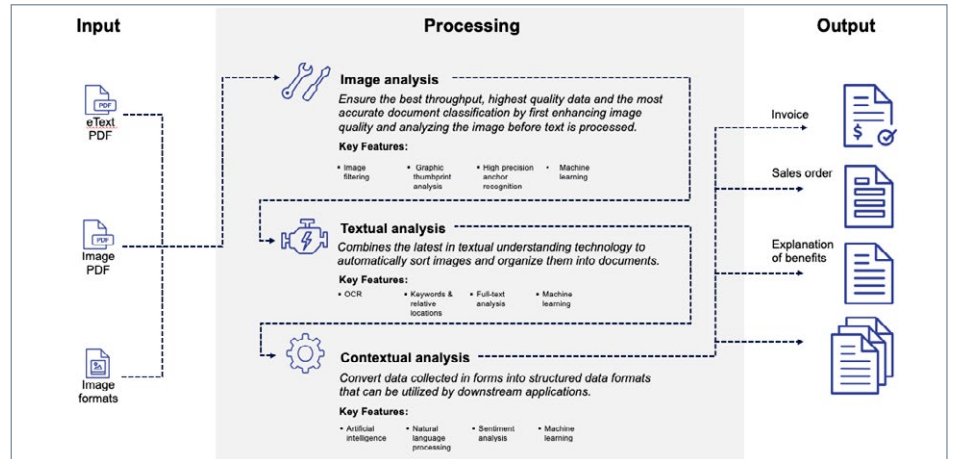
Input

PDF
eText PDF

PDF
Image PDF

Image formats

Processing

Image analysis
Ensure the best throughput, highest quality data and the most accurate document classification by first enhancing image quality and analyzing the image before text is processed.
Key Features:
• Image filtering
• Graphic thumbprint analysis
• High precision anchor recognition
• Machine learning

Textual analysis
Combines the latest in textual understanding technology to automatically sort images and organize them into documents.
Key Features:
• OCR
• Keywords & relative locations
• Full-text analysis
• Machine learning

Contextual analysis
Convert data collected in forms into structured data formats that can be utilized by downstream applications.
Key Features:
• Artificial intelligence
• Natural language processing
• Sentiment analysis
• Machine learning

Output

Invoice

Sales order

Explanation of benefits